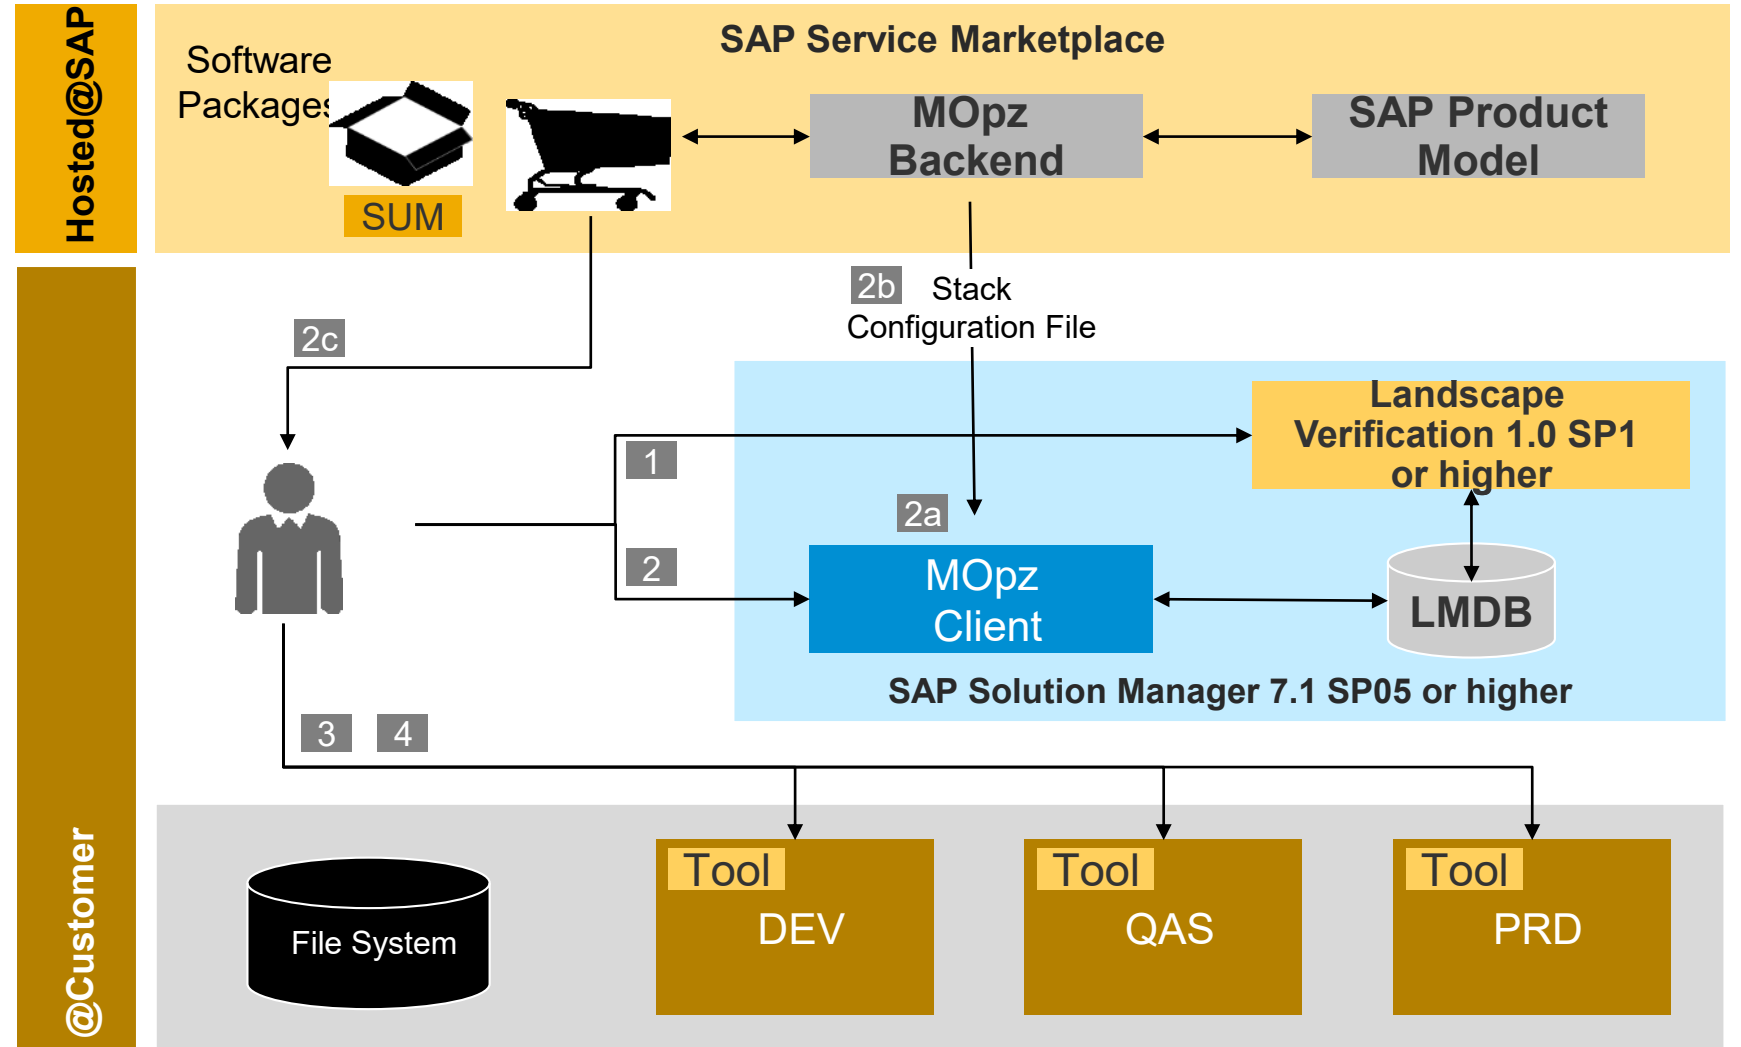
Hosted@SAP

SAP Service Marketplace

Software Packages

SUM

MOpz Backend

SAP Product Model

2b Stack Configuration File

2c

Landscape Verification 1.0 SP1 or higher

1

2a

2

MOpz Client

LMDB

SAP Solution Manager 7.1 SP05 or higher

3 4

@Customer

File System

Tool
DEV

Tool
QAS

Tool
PRD